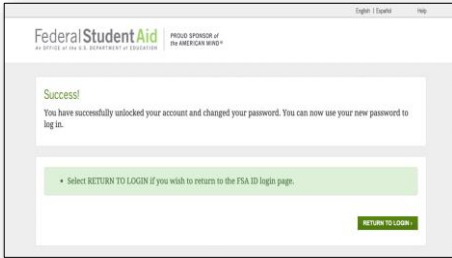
English | Español Help

Federal Student Aid
An OFFICE of the U.S. DEPARTMENT of EDUCATION

PROUD SPONSOR of the AMERICAN MIND®

Success!

You have successfully unlocked your account and changed your password. You can now use your new password to log in.

• Select RETURN TO LOGIN if you wish to return to the FSA ID login page.

RETURN TO LOGIN ›